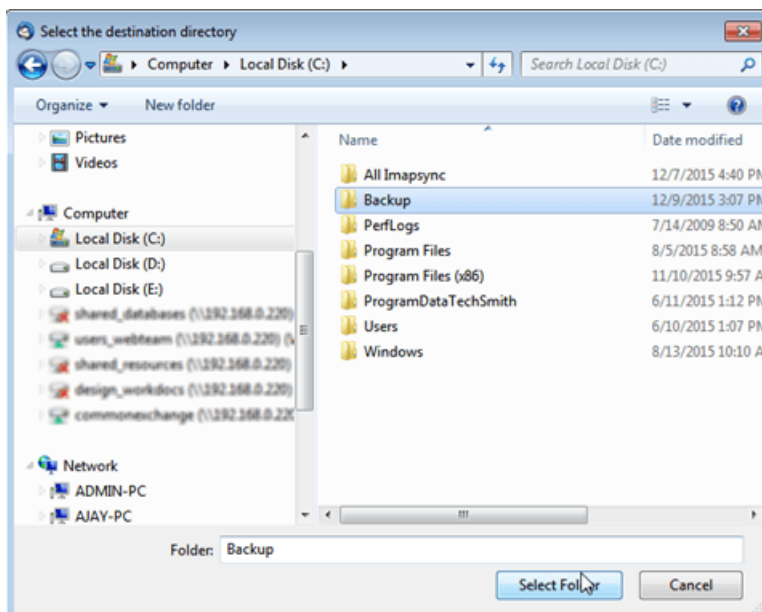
Select the destination directory

Computer ▸ Local Disk (C:) ▸

Search Local Disk (C:)

Organize ▾ New folder

Pictures
Videos
Computer
Local Disk (C:)
Local Disk (D:)
Local Disk (E:)
shared_databases (\\192.168.0.220)
users_webteam (\\192.168.0.220)
shared_resources (\\192.168.0.220)
design_workdocs (\\192.168.0.220)
commonexchange (\\192.168.0.22
Network
ADMIN-PC
AJAY-PC

| Name | Date modified |
|---|---|
| All Imapsync | 12/7/2015 4:40 PM |
| Backup | 12/9/2015 3:07 PM |
| PerfLogs | 7/14/2009 8:50 AM |
| Program Files | 8/5/2015 8:58 AM |
| Program Files (x86) | 11/10/2015 9:57 AM |
| ProgramDataTechSmith | 6/11/2015 1:12 PM |
| Users | 6/10/2015 1:07 PM |
| Windows | 8/13/2015 10:10 A |

Folder: Backup

Select Folder Cancel